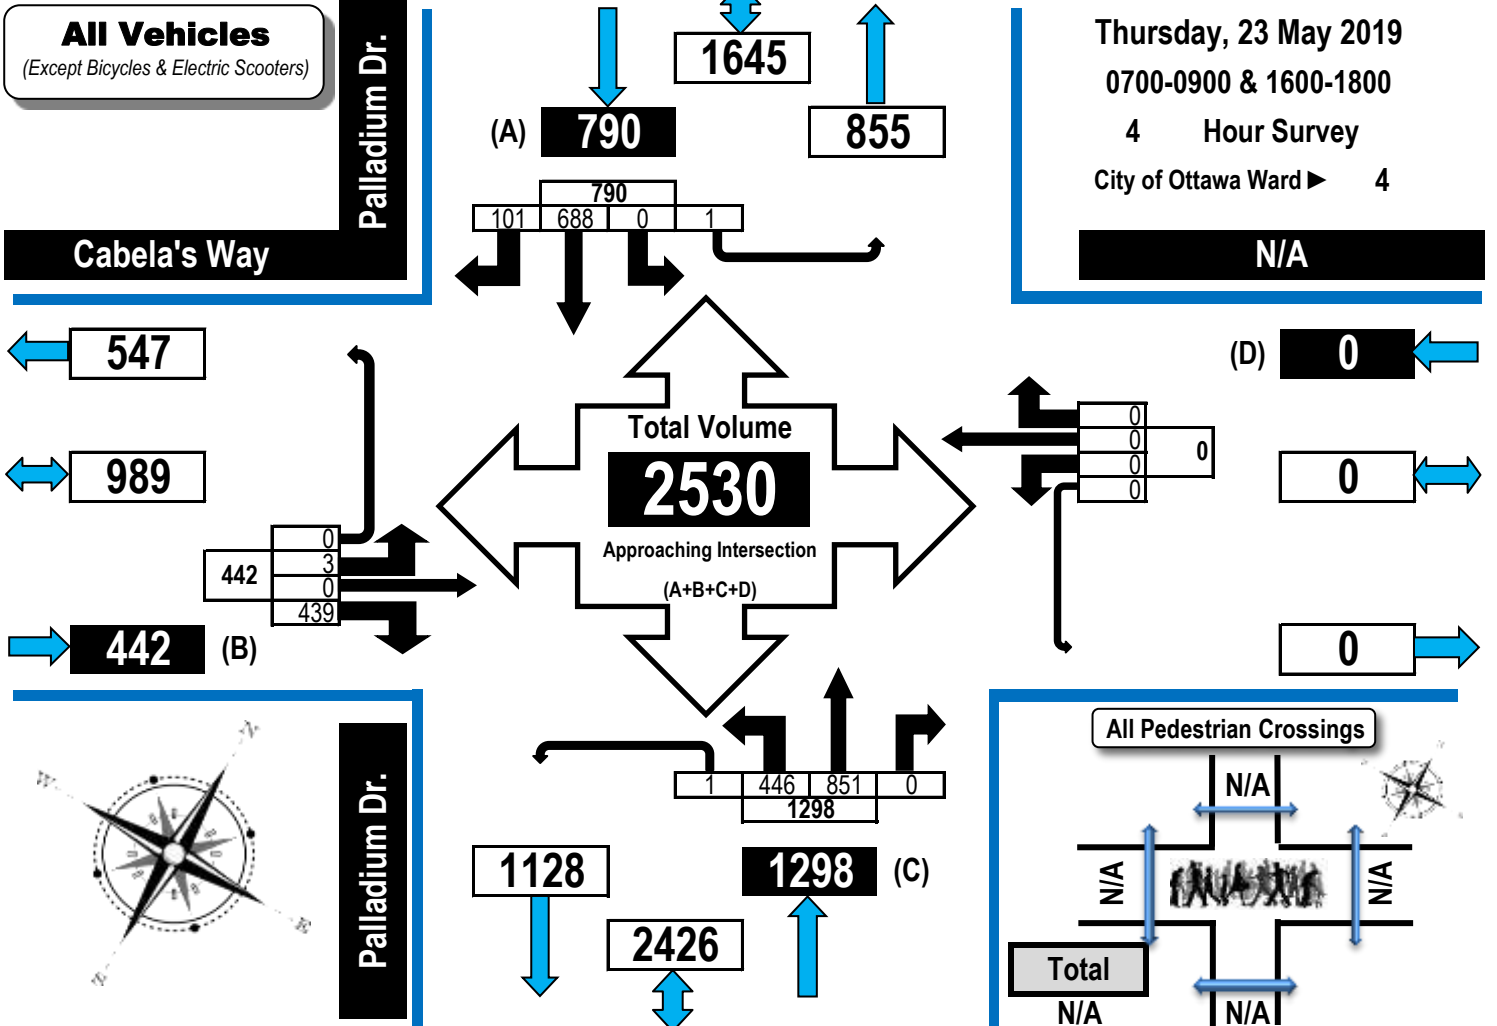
All Vehicles
(Except Bicycles & Electric Scooters)

Palladium Dr.

Cabela's Way

1645

(A) 790

855

790

| 101 | 688 | 0 | 1 |
|---|---|---|---|

Thursday, 23 May 2019
0700-0900 & 1600-1800
4 Hour Survey
City of Ottawa Ward ▶ 4

N/A

547

989

442

| 0 |
|---|
| 3 |
| 0 |
| 439 |

442 (B)

Total Volume
2530
Approaching Intersection
(A+B+C+D)

(D) 0

| 0 |
|---|
| 0 |
| 0 |
| 0 |

0

0

0

Palladium Dr.

| 1 | 446 | 851 | 0 |
|---|---|---|---|

1298

1128

2426

1298 (C)

All Pedestrian Crossings
N/A
N/A
N/A
Total
N/A
N/A